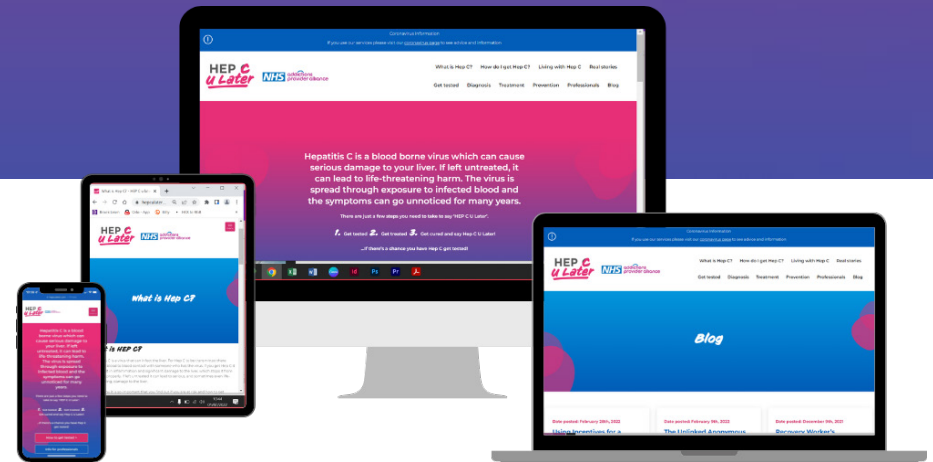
Coronavirus Information
If you use our services please visit our coronavirus page to see advice and information.

HEP C U Later

NHS addictions provider alliance

What is Hep C? How do I get Hep C? Living with Hep C Real stories

Get tested Diagnosis Treatment Prevention Professionals Blog

Hepatitis C is a blood borne virus which can cause serious damage to your liver. If left untreated, it can lead to life-threatening harm. The virus is spread through exposure to infected blood and the symptoms can go unnoticed for many years.

There are just a few steps you need to take to say "HEP C U Later".

1. Get tested 2. Get treated 3. Get cured and say Hep C U Later!

...if there's a chance you have Hep C get tested!

What is Hep C?

What is Hep C?

HEP C U Later

NHS addictions provider alliance

Hepatitis C is a blood borne virus which can cause serious damage to your liver. If left untreated, it can lead to life-threatening harm. The virus is spread through exposure to infected blood and the symptoms can go unnoticed for many years.

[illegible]

Coronavirus Information
If you use our services please visit our coronavirus page to see advice and information.

HEP C U Later

NHS addictions provider alliance

What is Hep C? How do I get Hep C? Living with Hep C Real stories

Get tested Diagnosis Treatment Prevention Professionals Blog

Blog

Date posted: February 28th, 2022
Using Incentives for a

Date posted: February 9th, 2022
The Unlinked Anonymous

Date posted: December 9th, 2021
Recovery Worker's